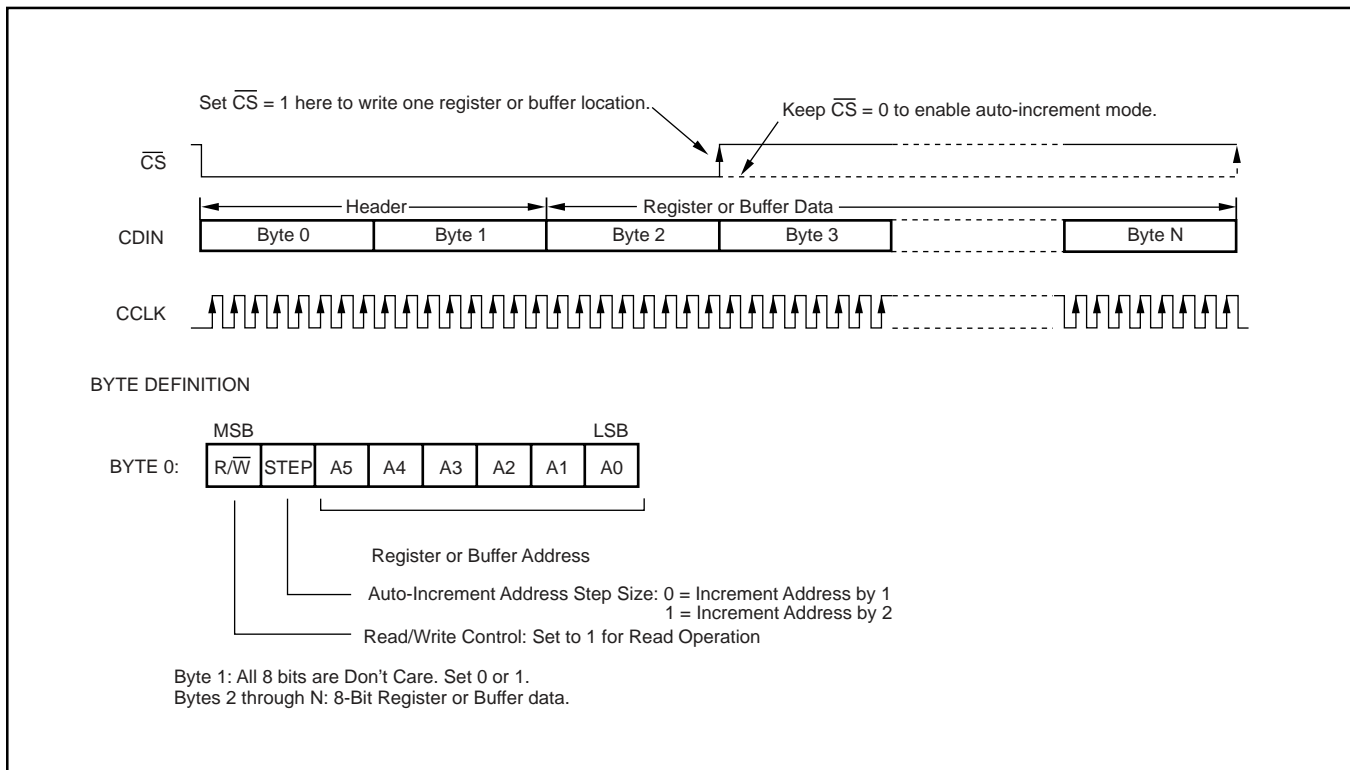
Set $\overline{CS}$ = 1 here to write one register or buffer location.

Keep $\overline{CS}$ = 0 to enable auto-increment mode.

$\overline{CS}$

Header

Register or Buffer Data

CDIN

| Byte 0 | Byte 1 | Byte 2 | Byte 3 | | Byte N |
|---|---|---|---|---|---|

CCLK

BYTE DEFINITION

MSB

LSB

BYTE 0:

| R/$\overline{W}$ | STEP | A5 | A4 | A3 | A2 | A1 | A0 |
|---|---|---|---|---|---|---|---|

Register or Buffer Address

Auto-Increment Address Step Size: 0 = Increment Address by 1
1 = Increment Address by 2

Read/Write Control: Set to 1 for Read Operation

Byte 1: All 8 bits are Don't Care. Set 0 or 1.
Bytes 2 through N: 8-Bit Register or Buffer data.